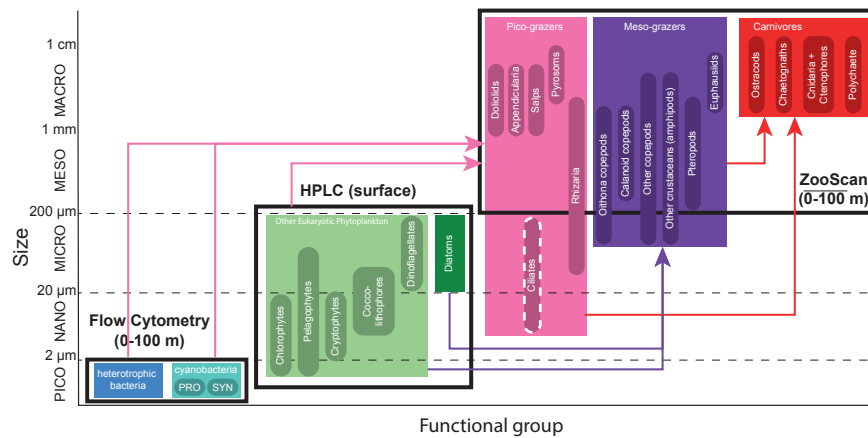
1 cm
MACRO
1 mm
MESO
200 µm
MICRO
20 µm
NANO
2 µm
PICO
Size

Pico-grazers
Doliolids
Appendicularia
Salps
Pyrosoms
Rhizaria
Ciliates

Meso-grazers
Oithona copepods
Calanoid copepods
Other copepods
Other crustaceans (amphipods)
Pteropods
Euphausiids

Carnivores
Ostracods
Chaetognaths
Cnidaria + Ctenophores
Polychaete

ZooScan
(0-100 m)

HPLC (surface)
Other Eukaryotic Phytoplankton
Chlorophytes
Pelagophytes
Cryptophytes
Cocco-lithophores
Dinoflagellates
Diatoms

Flow Cytometry
(0-100 m)
heterotrophic bacteria
cyanobacteria
PRO
SYN

Functional group